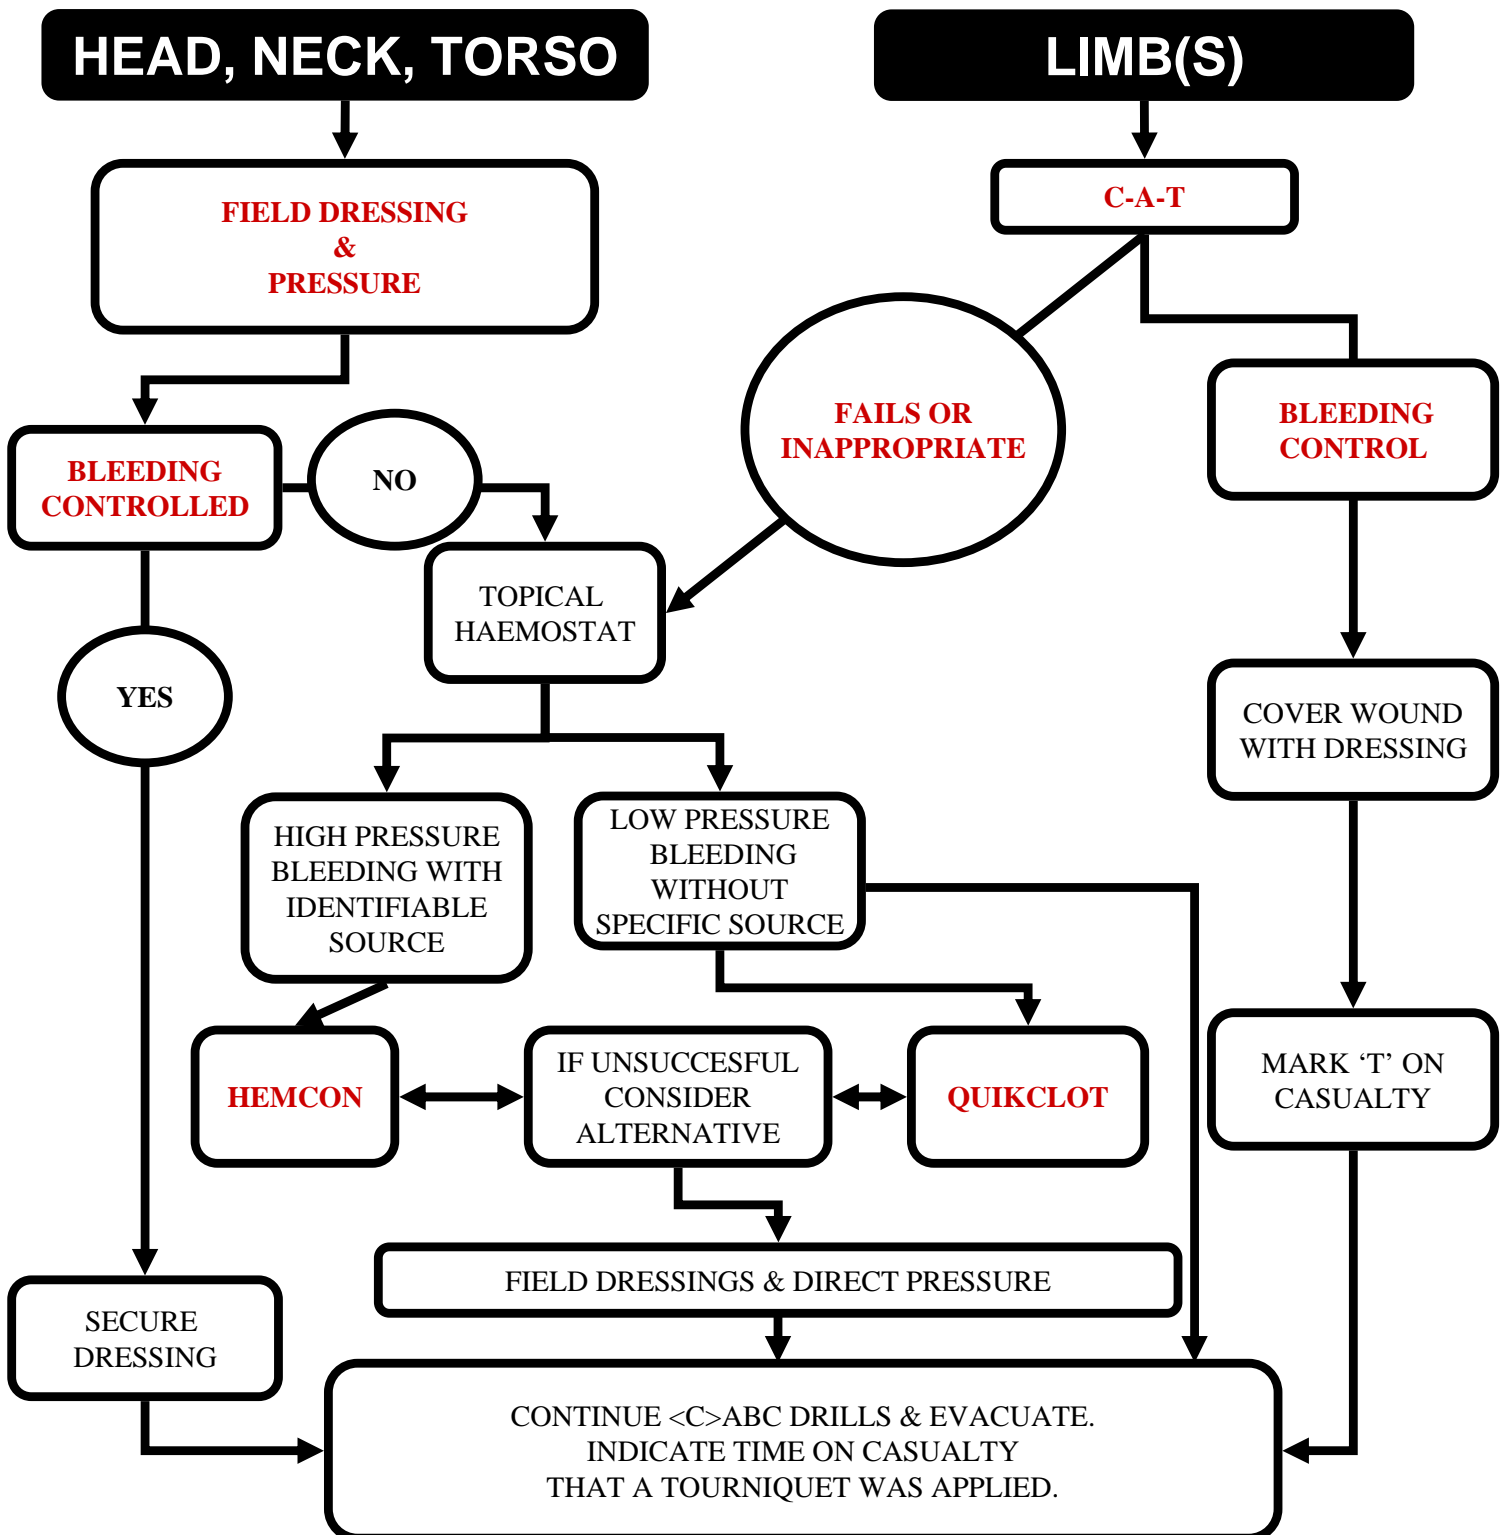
HEAD, NECK, TORSO

LIMB(S)

FIELD DRESSING
&
PRESSURE

C-A-T

FAILS OR
INAPPROPRIATE

BLEEDING
CONTROL

BLEEDING
CONTROLLED

NO

TOPICAL
HAEMOSTAT

YES

COVER WOUND
WITH DRESSING

HIGH PRESSURE
BLEEDING WITH
IDENTIFIABLE
SOURCE

LOW PRESSURE
BLEEDING
WITHOUT
SPECIFIC SOURCE

HEMCON

IF UNSUCCESFUL
CONSIDER
ALTERNATIVE

QUIKCLOT

MARK ‘T’ ON
CASUALTY

FIELD DRESSINGS & DIRECT PRESSURE

SECURE
DRESSING

CONTINUE <C>ABC DRILLS & EVACUATE.
INDICATE TIME ON CASUALTY
THAT A TOURNIQUET WAS APPLIED.